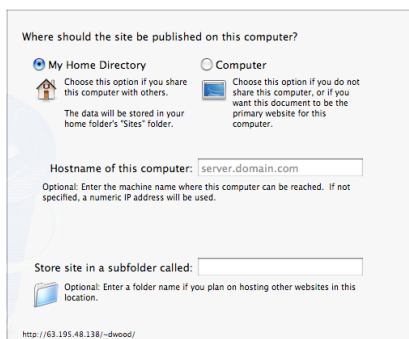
Where should the site be published on this computer?

My Home Directory

Choose this option if you share this computer with others.

The data will be stored in your home folder's "Sites" folder.

Computer

Choose this option if you do not share this computer, or if you want this document to be the primary website for this computer.

Hostname of this computer: server.domain.com

Optional: Enter the machine name where this computer can be reached. If not specified, a numeric IP address will be used.

Store site in a subfolder called:

Optional: Enter a folder name if you plan on hosting other websites in this location.

http://63.195.48.138/~dwood/